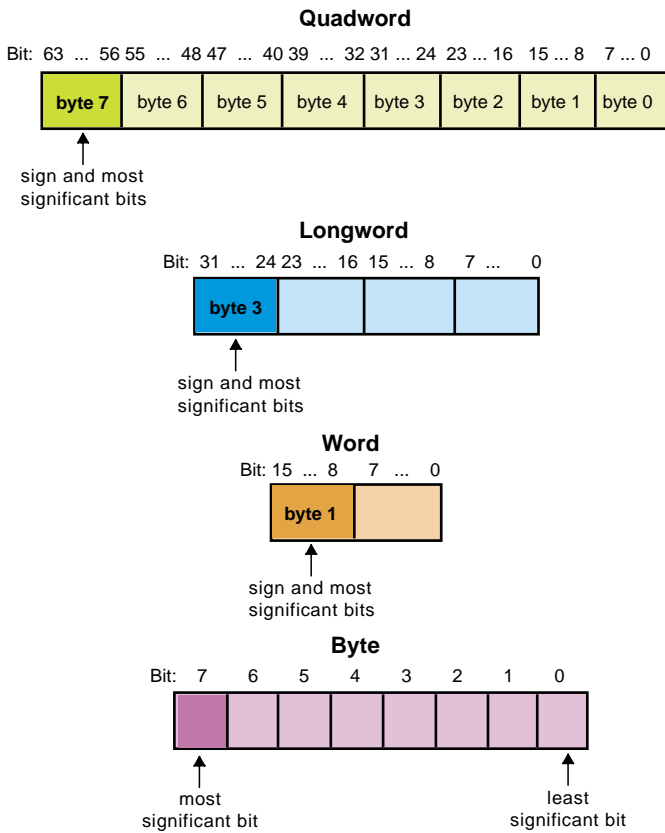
Quadword

Bit: 63 ... 56 55 ... 48 47 ... 40 39 ... 32 31 ... 24 23 ... 16 15 ... 8 7 ... 0

| byte 7 | byte 6 | byte 5 | byte 4 | byte 3 | byte 2 | byte 1 | byte 0 |
|---|---|---|---|---|---|---|---|

sign and most significant bits

Longword

Bit: 31 ... 24 23 ... 16 15 ... 8 7 ... 0

| byte 3 | | | |
|---|---|---|---|

sign and most significant bits

Word

Bit: 15 ... 8 7 ... 0

| byte 1 | |
|---|---|

sign and most significant bits

Byte

Bit: 7 6 5 4 3 2 1 0

most significant bit

least significant bit